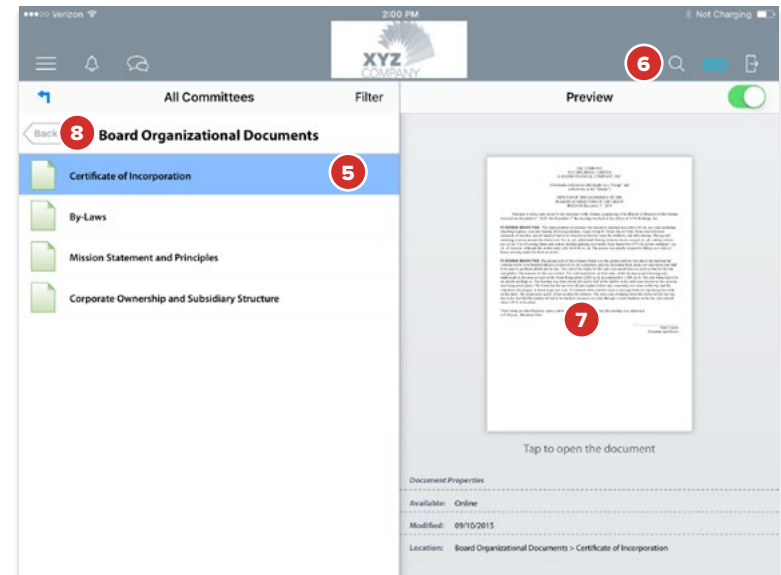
●●●○○ Verizon

2:00 PM

Not Charging

XYZ COMPANY

6

All Committees

Filter

Preview

Back

8

Board Organizational Documents

Certificate of Incorporation

5

By-Laws

Mission Statement and Principles

Corporate Ownership and Subsidiary Structure

7

Tap to open the document

Document Properties

Available: Online

Modified: 09/10/2015

Location: Board Organizational Documents > Certificate of Incorporation